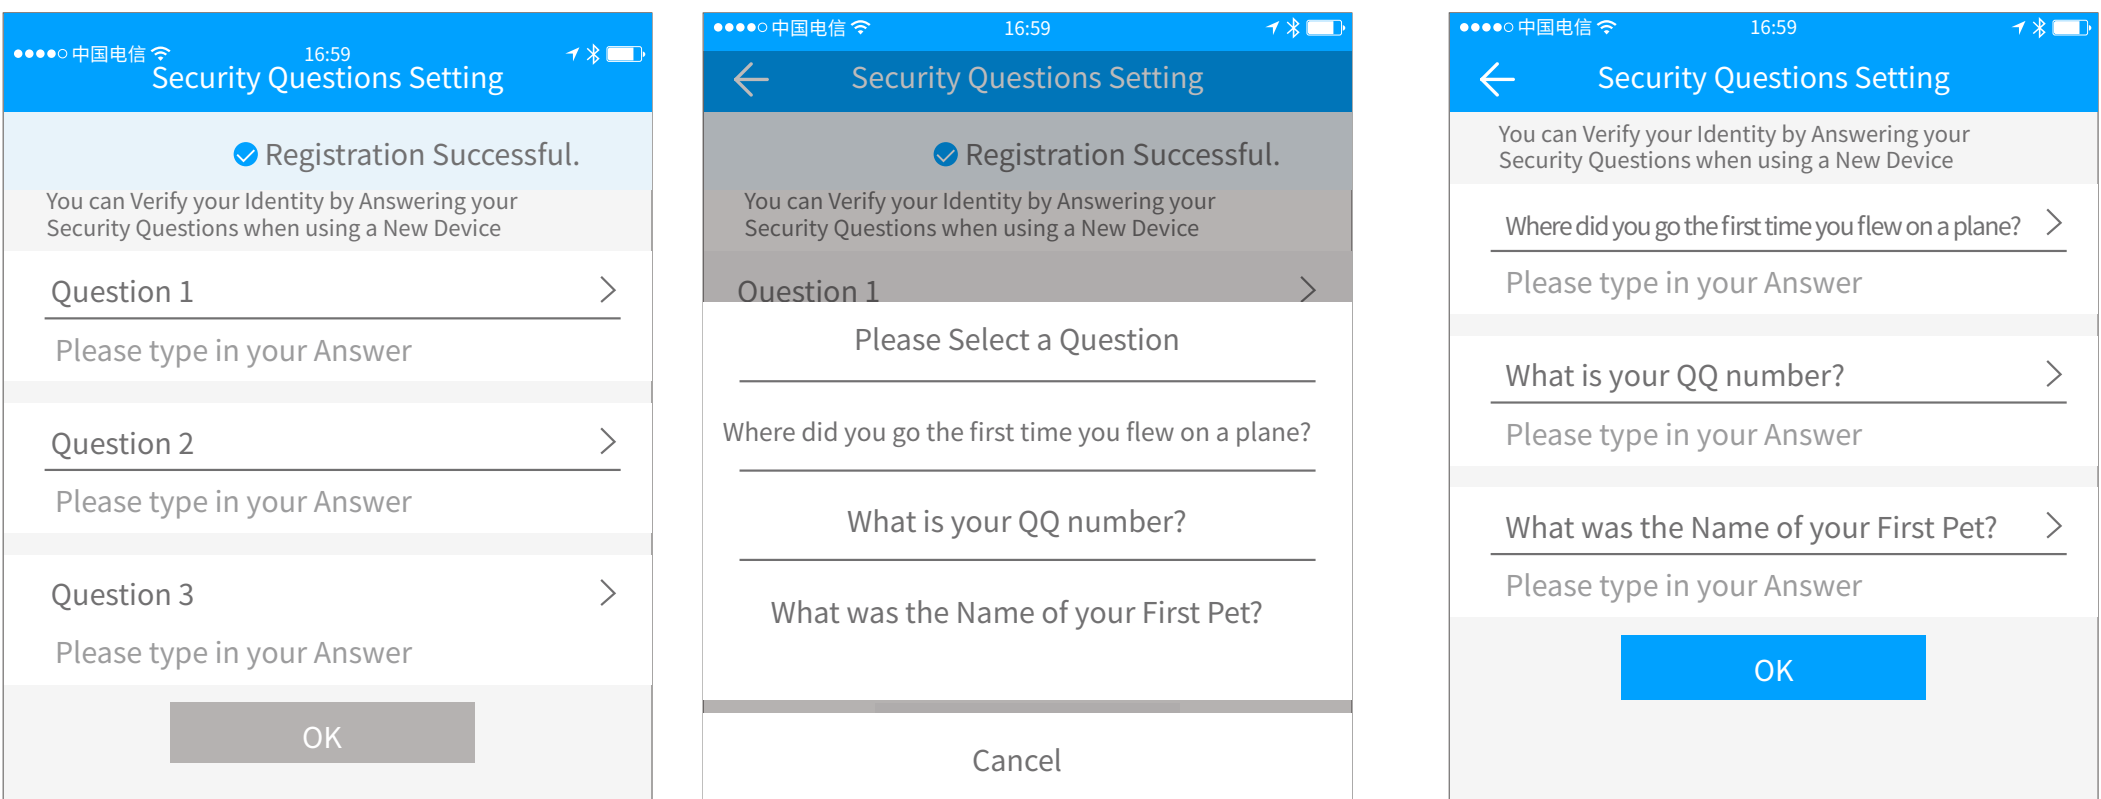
●●●●○ 中国电信 16:59
Security Questions Setting

Registration Successful.

You can Verify your Identity by Answering your Security Questions when using a New Device

Question 1
Please type in your Answer

Question 2
Please type in your Answer

Question 3
Please type in your Answer

OK

●●●●○ 中国电信 16:59
Security Questions Setting

Registration Successful.

You can Verify your Identity by Answering your Security Questions when using a New Device

Question 1

Please Select a Question

Where did you go the first time you flew on a plane?

What is your QQ number?

What was the Name of your First Pet?

Cancel

●●●●○ 中国电信 16:59
Security Questions Setting

You can Verify your Identity by Answering your Security Questions when using a New Device

Where did you go the first time you flew on a plane?
Please type in your Answer

What is your QQ number?
Please type in your Answer

What was the Name of your First Pet?
Please type in your Answer

OK